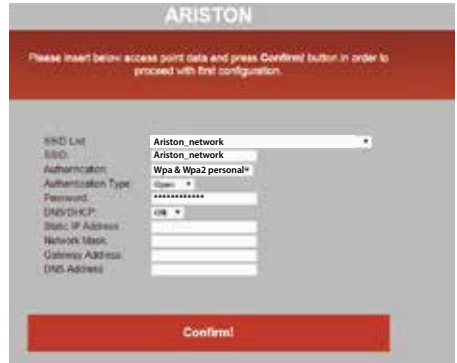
ARISTON

Please insert below access point data and press Confirm! button in order to proceed with first configuration.

SSID List: Ariston_network
SSID: Ariston_network
Authentication: Wpa & Wpa2 personal
Authentication Type: Open
Password: ************
DNS/DHCP: on
Static IP Address:
Network Mask:
Gateway Address:
DNS Address:

Confirm!